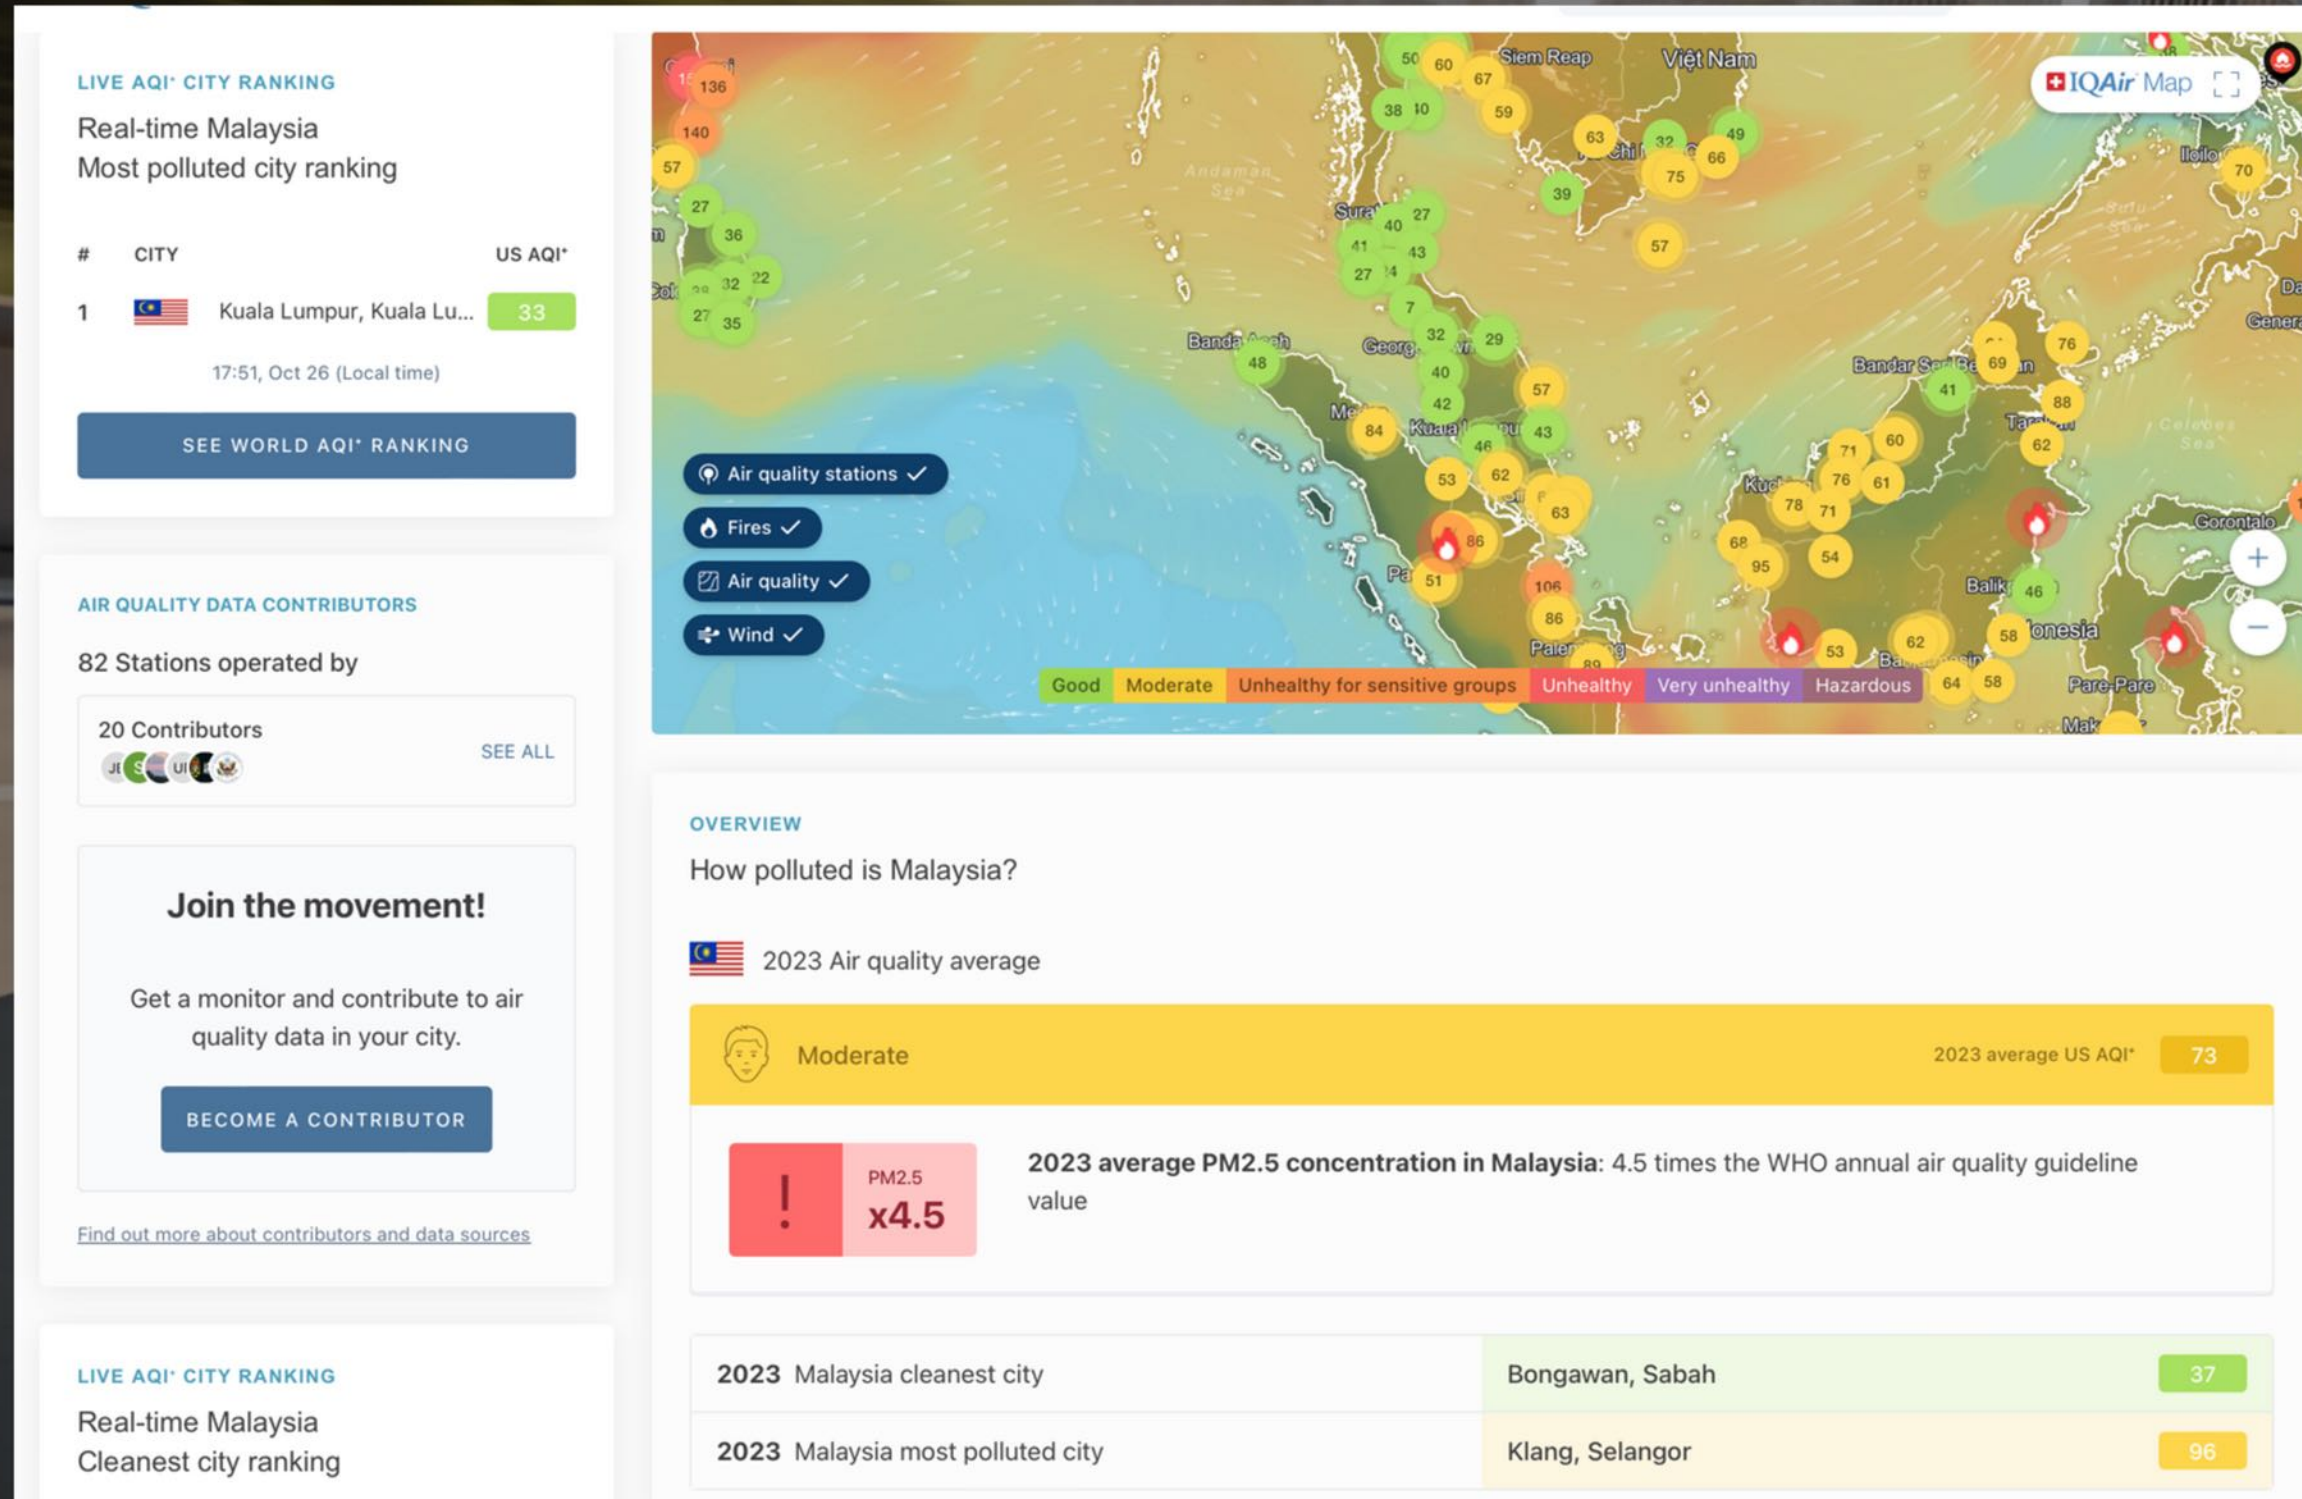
LIVE AQI* CITY RANKING

Real-time Malaysia
Most polluted city ranking

| # | CITY | US AQI* |
|---|---|---|
| 1 | Kuala Lumpur, Kuala Lu... | 33 |

17:51, Oct 26 (Local time)

SEE WORLD AQI* RANKING

AIR QUALITY DATA CONTRIBUTORS

82 Stations operated by

20 Contributors
SEE ALL

Join the movement!

Get a monitor and contribute to air quality data in your city.

BECOME A CONTRIBUTOR

Find out more about contributors and data sources

LIVE AQI* CITY RANKING

Real-time Malaysia
Cleanest city ranking

IQAir Map

Siem Reap Việt Nam Andaman Sea Banda Aceh Bandar Seri Begawan Gorontalo Palembang Iloilo Celebes Sea Balikpapan

136 140 57 27 36 32 22 27 35 50 60 67 38 10 59 63 32 49 66 75 39 57 40 27 41 43 27 7 32 29 48 40 57 42 84 46 43 53 62 63 86 51 106 86 89 76 69 41 88 62 71 60 76 61 78 71 68 95 54 46 62 58 53 64 58 70

Air quality stations ✓
Fires ✓
Air quality ✓
Wind ✓

Good Moderate Unhealthy for sensitive groups Unhealthy Very unhealthy Hazardous

OVERVIEW

How polluted is Malaysia?

2023 Air quality average

Moderate 2023 average US AQI* 73

PM2.5 x4.5

**2023 average PM2.5 concentration in Malaysia**: 4.5 times the WHO annual air quality guideline value

| 2023 Malaysia cleanest city | Bongawan, Sabah | 37 |
|---|---|---|
| 2023 Malaysia most polluted city | Klang, Selangor | 96 |